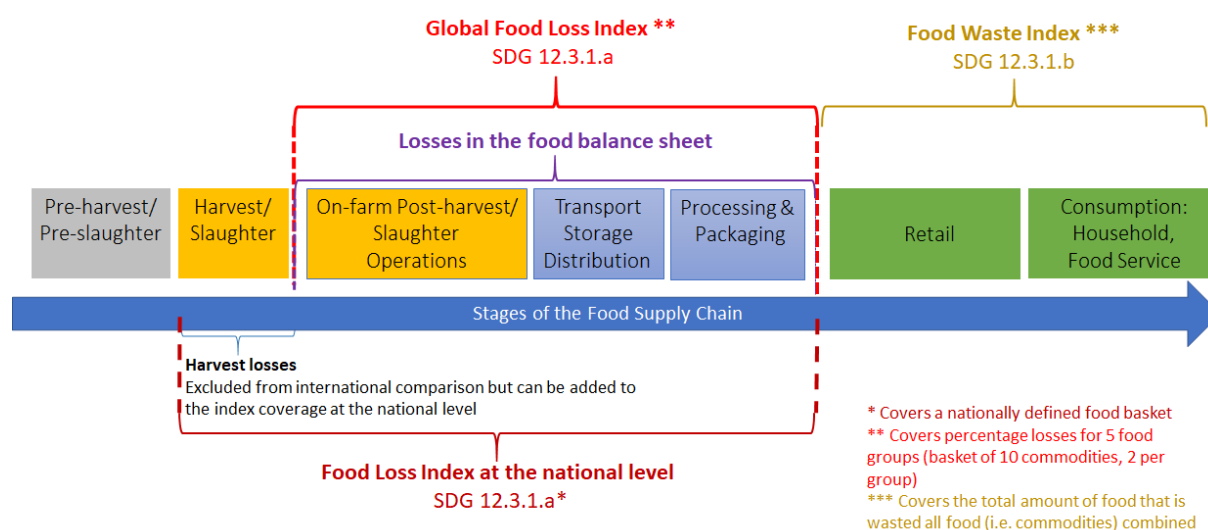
Global Food Loss Index **
SDG 12.3.1.a

Food Waste Index ***
SDG 12.3.1.b

Losses in the food balance sheet

Pre-harvest/ Pre-slaughter

Harvest/ Slaughter

On-farm Post-harvest/ Slaughter Operations

Transport Storage Distribution

Processing & Packaging

Retail

Consumption: Household, Food Service

Stages of the Food Supply Chain

Harvest losses
Excluded from international comparison but can be added to the index coverage at the national level

Food Loss Index at the national level
SDG 12.3.1.a*

* Covers a nationally defined food basket
** Covers percentage losses for 5 food groups (basket of 10 commodities, 2 per group)
*** Covers the total amount of food that is wasted all food (i.e. commodities) combined